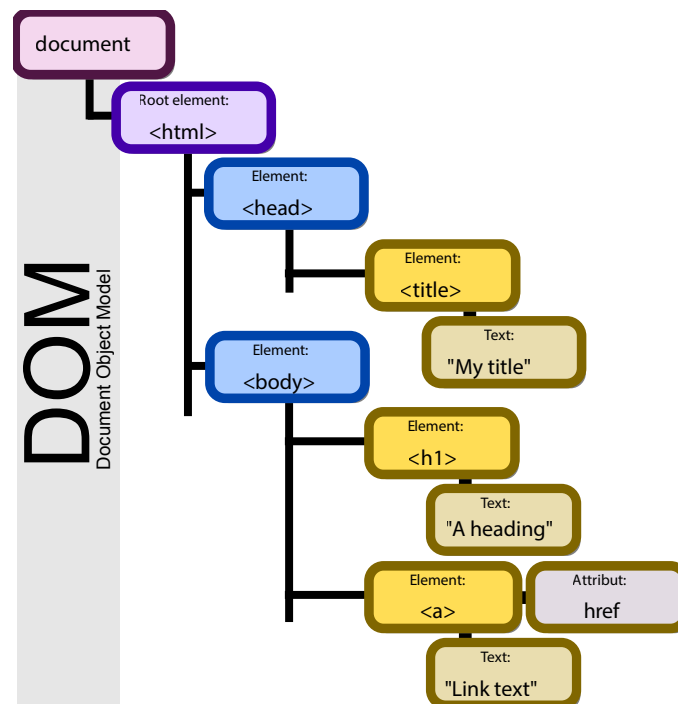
document

Root element:
<html>

Element:
<head>

Element:
<title>

Text:
"My title"

Element:
<body>

Element:
<h1>

Text:
"A heading"

Element:
<a>

Attribut:
href

Text:
"Link text"

DOM
Document Object Model